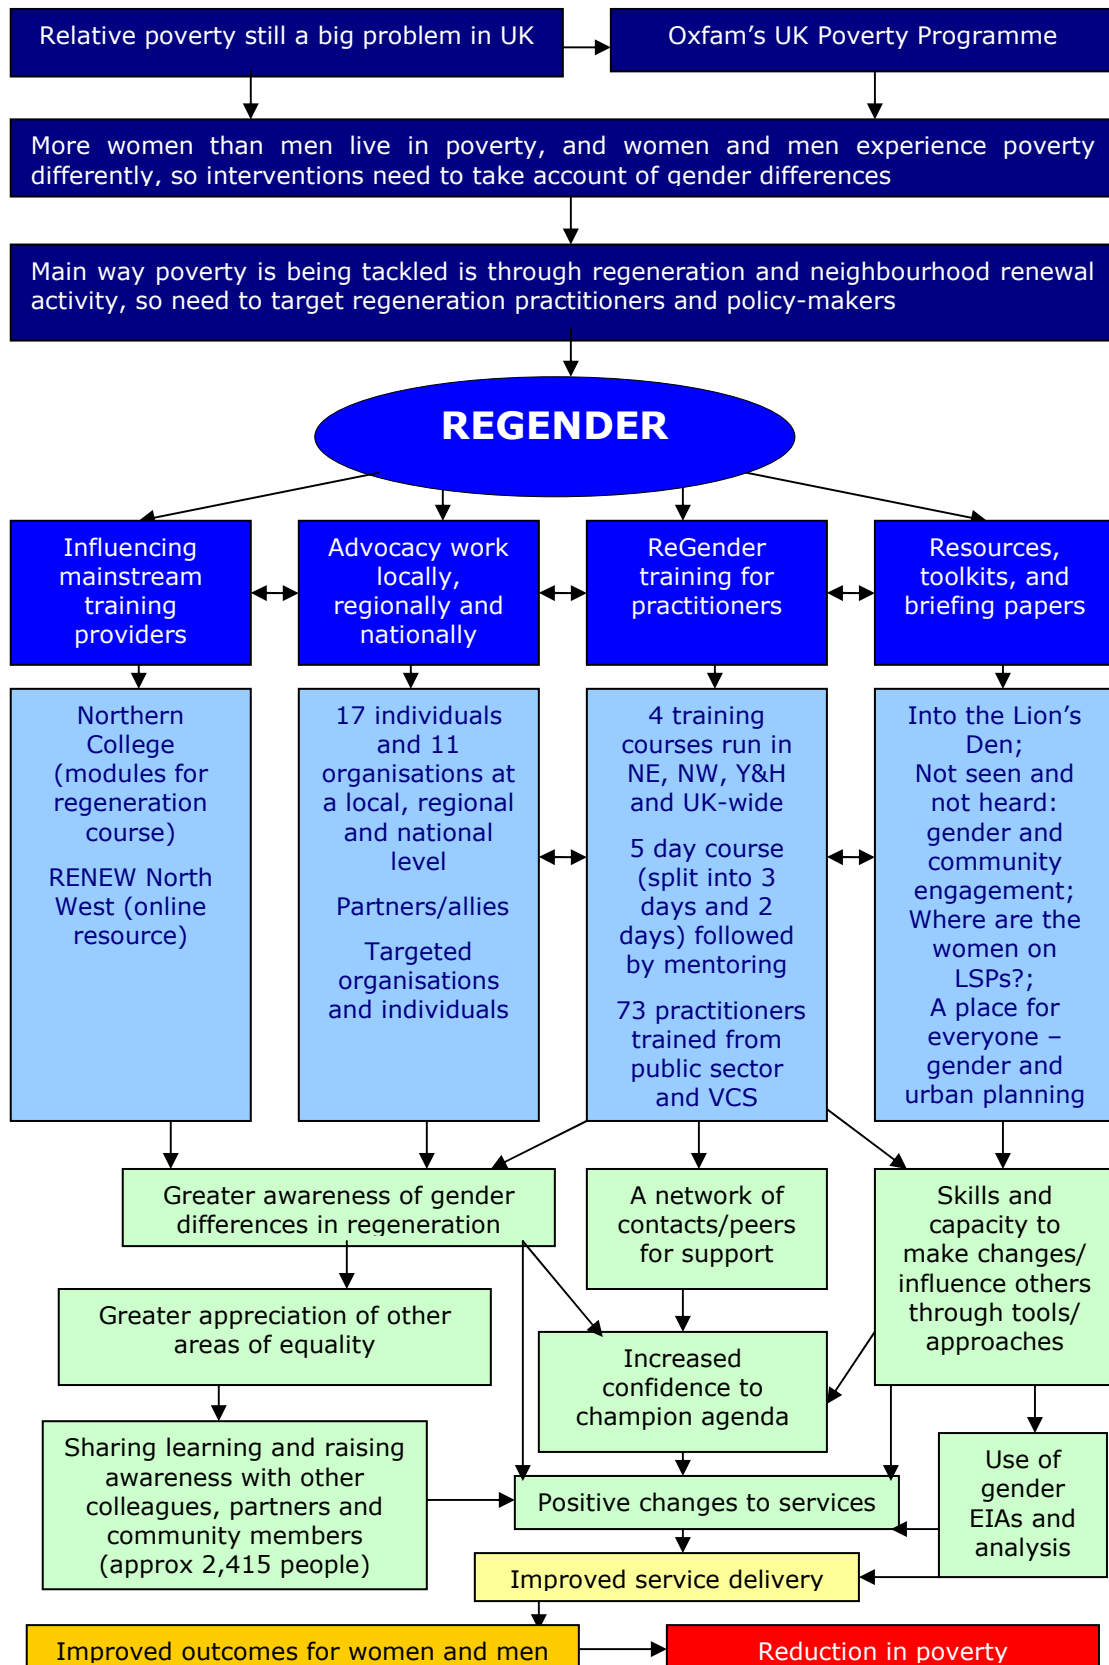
Relative poverty still a big problem in UK

Oxfam's UK Poverty Programme

More women than men live in poverty, and women and men experience poverty differently, so interventions need to take account of gender differences

Main way poverty is being tackled is through regeneration and neighbourhood renewal activity, so need to target regeneration practitioners and policy-makers

REGENDER

Influencing mainstream training providers

Advocacy work locally, regionally and nationally

ReGender training for practitioners

Resources, toolkits, and briefing papers

Northern College (modules for regeneration course)

RENEW North West (online resource)

17 individuals and 11 organisations at a local, regional and national level

Partners/allies

Targeted organisations and individuals

4 training courses run in NE, NW, Y&H and UK-wide

5 day course (split into 3 days and 2 days) followed by mentoring

73 practitioners trained from public sector and VCS

Into the Lion's Den; Not seen and not heard: gender and community engagement; Where are the women on LSPs?; A place for everyone – gender and urban planning

Greater awareness of gender differences in regeneration

A network of contacts/peers for support

Skills and capacity to make changes/ influence others through tools/ approaches

Greater appreciation of other areas of equality

Increased confidence to champion agenda

Sharing learning and raising awareness with other colleagues, partners and community members (approx 2,415 people)

Positive changes to services

Use of gender EIAs and analysis

Improved service delivery

Improved outcomes for women and men

Reduction in poverty